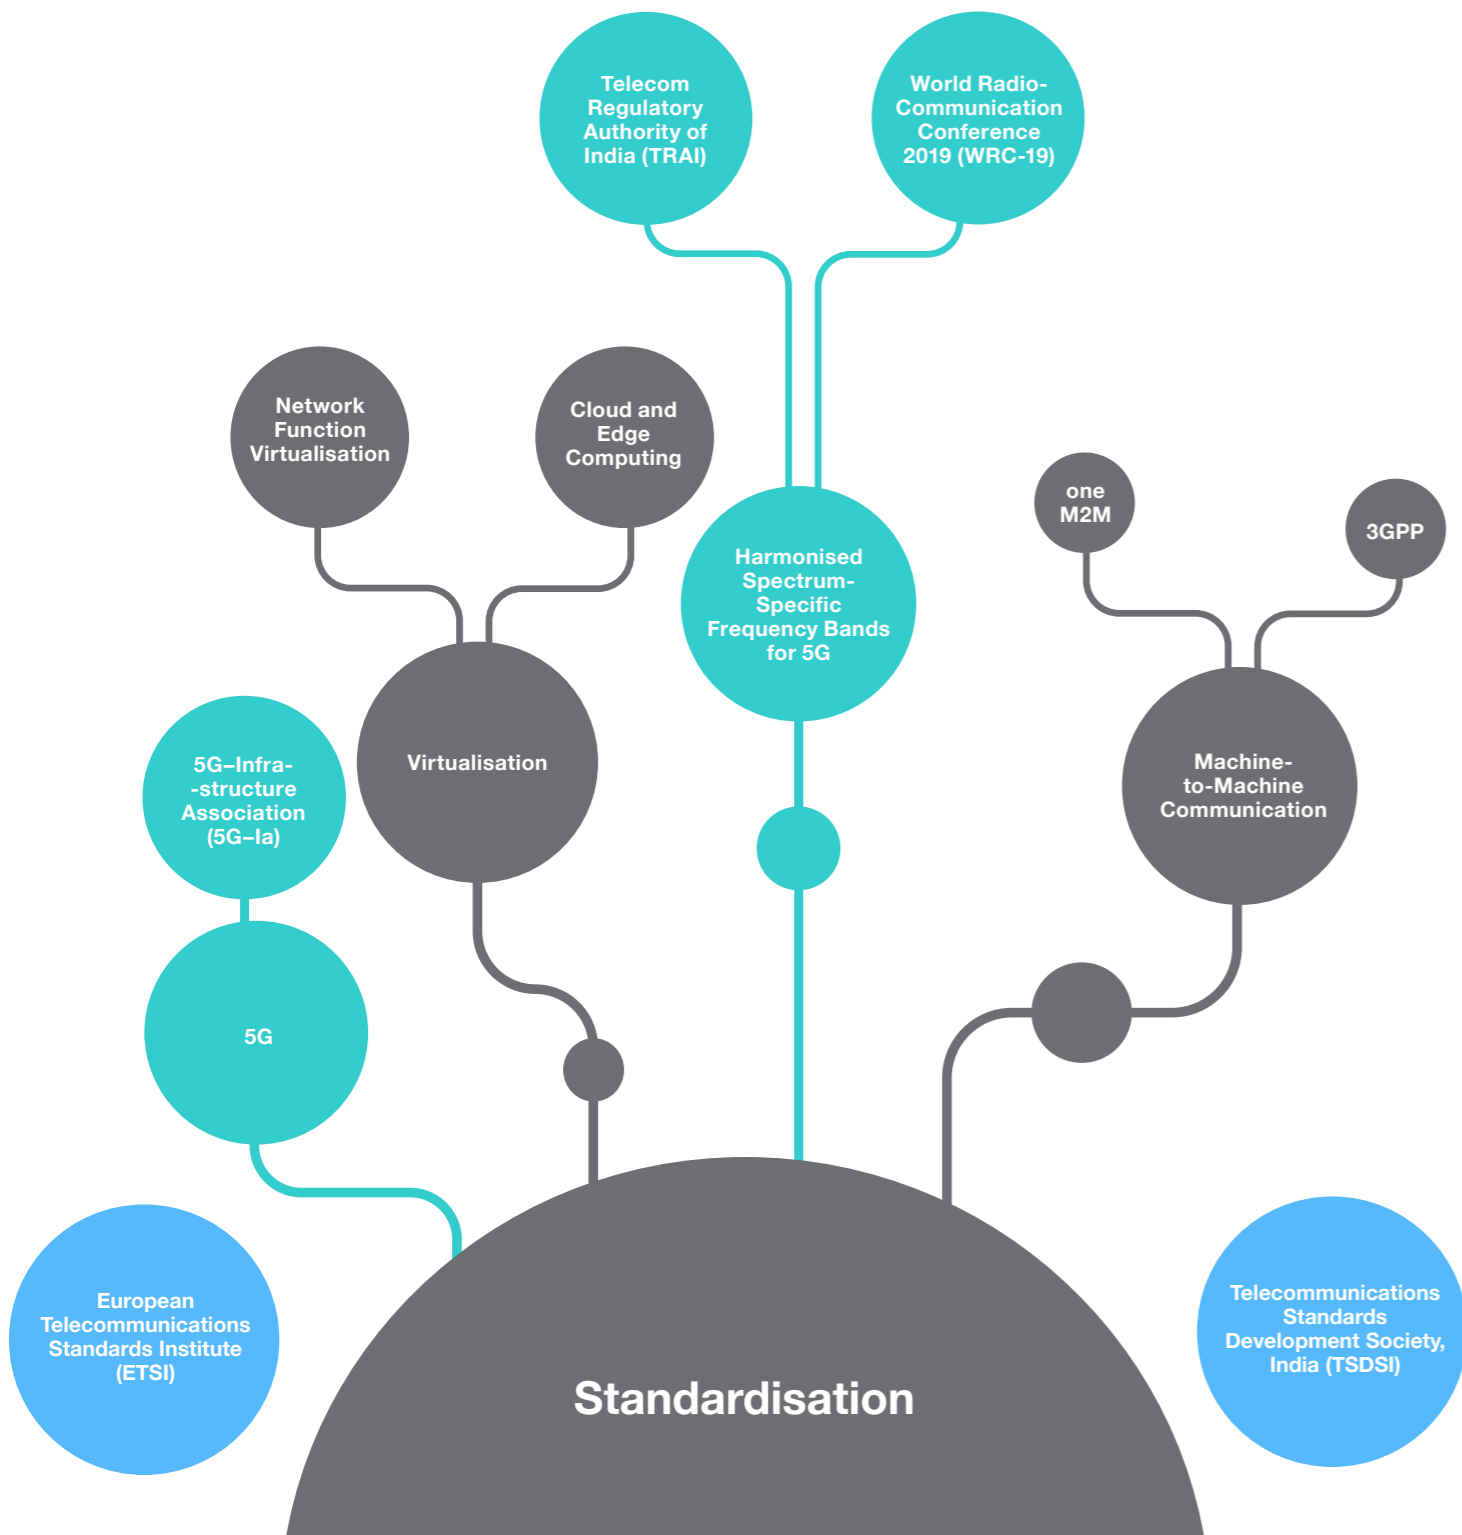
Telecom Regulatory Authority of India (TRAI)

World Radio-Communication Conference 2019 (WRC-19)

Network Function Virtualisation

Cloud and Edge Computing

Harmonised Spectrum-Specific Frequency Bands for 5G

one M2M

3GPP

5G–Infra--structure Association (5G–Ia)

Virtualisation

Machine-to-Machine Communication

5G

European Telecommunications Standards Institute (ETSI)

Standardisation

Telecommunications Standards Development Society, India (TSDSI)